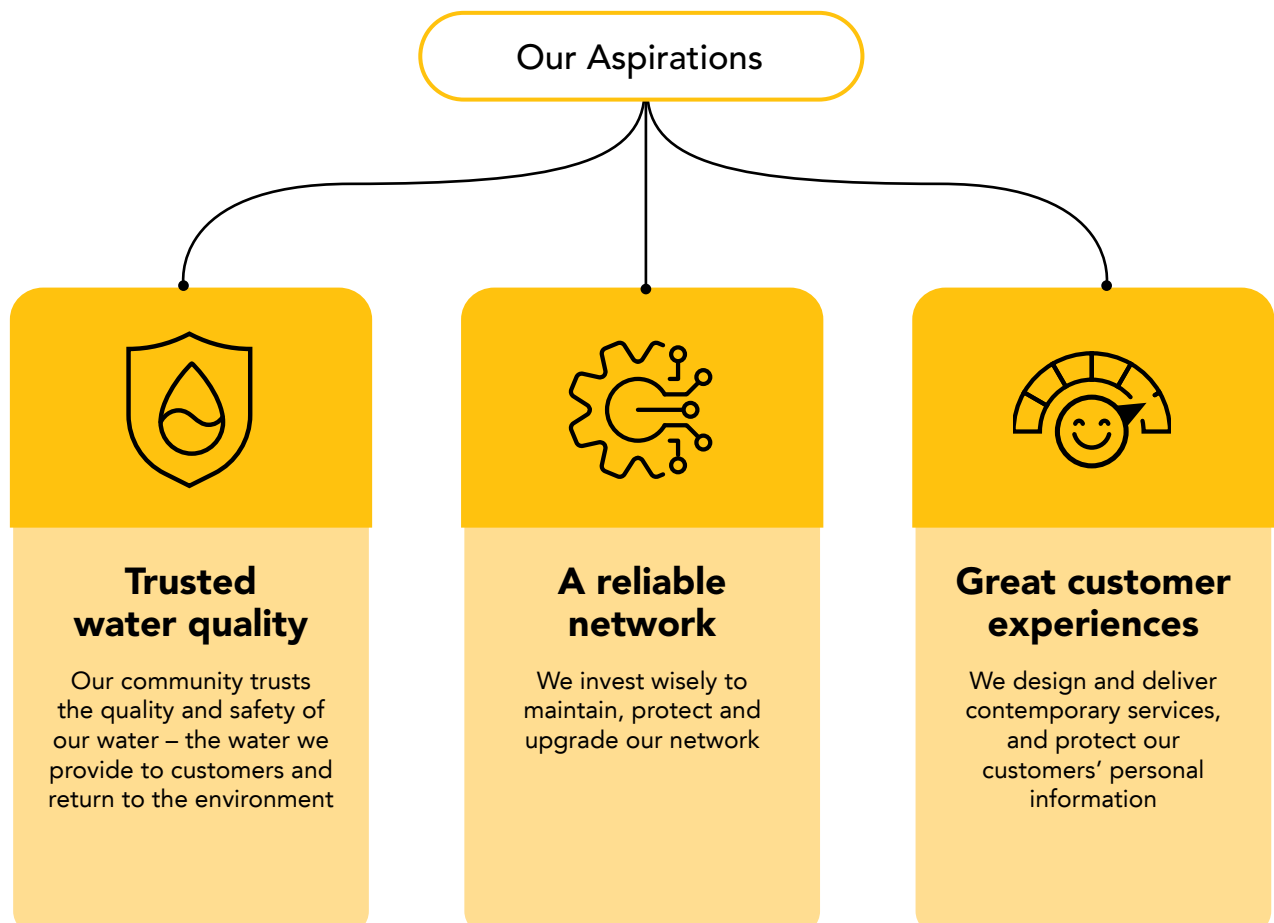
Our Aspirations

Trusted water quality

Our community trusts the quality and safety of our water – the water we provide to customers and return to the environment

A reliable network

We invest wisely to maintain, protect and upgrade our network

Great customer experiences

We design and deliver contemporary services, and protect our customers' personal information